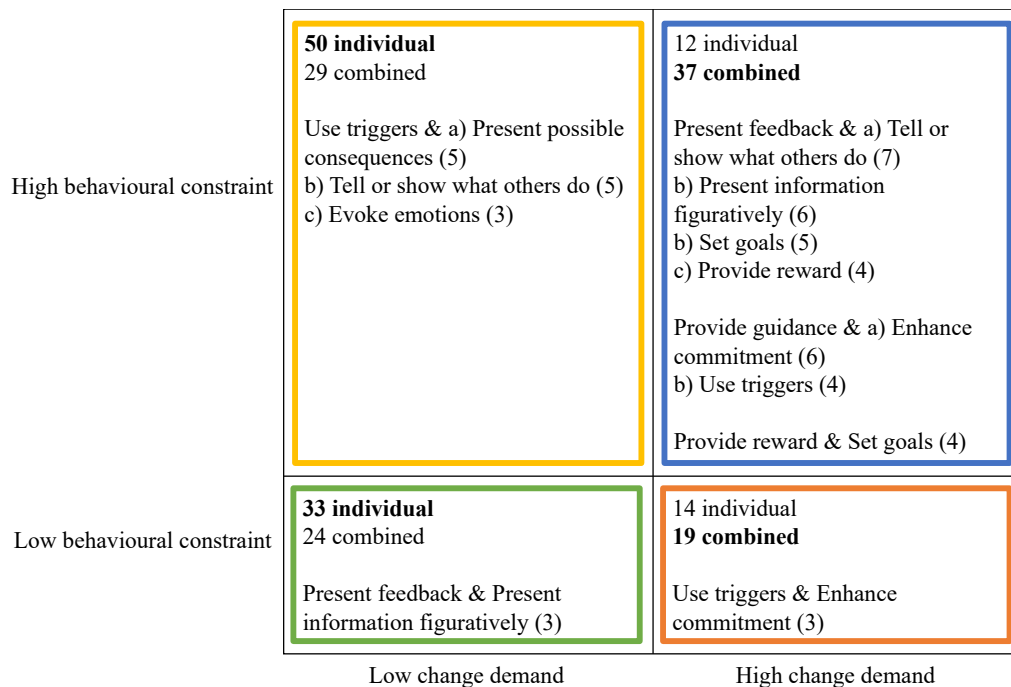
|  | Low change demand | High change demand |
|---|---|---|
| High behavioural constraint | **50 individual**<br>29 combined<br><br>Use triggers & a) Present possible consequences (5)<br>b) Tell or show what others do (5)<br>c) Evoke emotions (3) | 12 individual<br>**37 combined**<br><br>Present feedback & a) Tell or show what others do (7)<br>b) Present information figuratively (6)<br>b) Set goals (5)<br>c) Provide reward (4)<br><br>Provide guidance & a) Enhance commitment (6)<br>b) Use triggers (4)<br><br>Provide reward & Set goals (4) |
| Low behavioural constraint | **33 individual**<br>24 combined<br><br>Present feedback & Present information figuratively (3) | 14 individual<br>**19 combined**<br><br>Use triggers & Enhance commitment (3) |